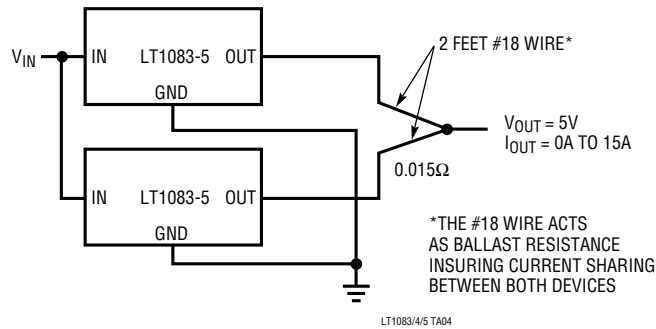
$V_{IN}$

IN LT1083-5 OUT

GND

IN LT1083-5 OUT

GND

2 FEET #18 WIRE*

$0.015\Omega$

$V_{OUT} = 5V$
$I_{OUT} = 0A$ TO 15A

*THE #18 WIRE ACTS AS BALLAST RESISTANCE INSURING CURRENT SHARING BETWEEN BOTH DEVICES

LT1083/4/5 TA04